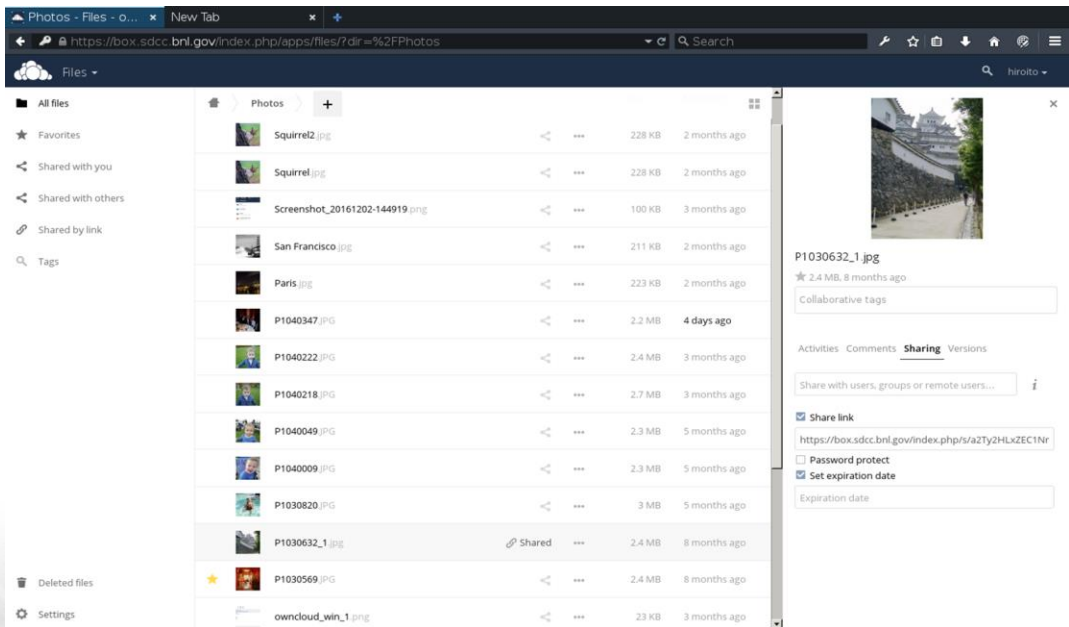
Photos - Files - o... × New Tab × +

https://box.sdcc.bnl.gov/index.php/apps/files/?dir=%2FPhotos

Search

Files ▾

hiroito ▾

All files
Favorites
Shared with you
Shared with others
Shared by link
Tags

Deleted files
Settings

Photos +

| Name | | | Size | Modified |
|---|---|---|---|---|
| Squirrel2.jpg | | ••• | 228 KB | 2 months ago |
| Squirrel.jpg | | ••• | 228 KB | 2 months ago |
| Screenshot_20161202-144919.png | | ••• | 100 KB | 3 months ago |
| San Francisco.jpg | | ••• | 211 KB | 2 months ago |
| Paris.jpg | | ••• | 223 KB | 2 months ago |
| P1040347.JPG | | ••• | 2.2 MB | 4 days ago |
| P1040222.JPG | | ••• | 2.4 MB | 3 months ago |
| P1040218.JPG | | ••• | 2.7 MB | 3 months ago |
| P1040049.JPG | | ••• | 2.3 MB | 5 months ago |
| P1040009.JPG | | ••• | 2.3 MB | 5 months ago |
| P1030820.JPG | | ••• | 3 MB | 5 months ago |
| P1030632_1.jpg | Shared | ••• | 2.4 MB | 8 months ago |
| P1030569.JPG | | ••• | 2.4 MB | 8 months ago |
| owncloud_win_1.png | | ••• | 23 KB | 3 months ago |

×

P1030632_1.jpg
2.4 MB, 8 months ago
Collaborative tags

Activities Comments Sharing Versions

Share with users, groups or remote users...

Share link
https://box.sdcc.bnl.gov/index.php/s/a2Ty2HLxZEC1Nr
Password protect
Set expiration date
Expiration date